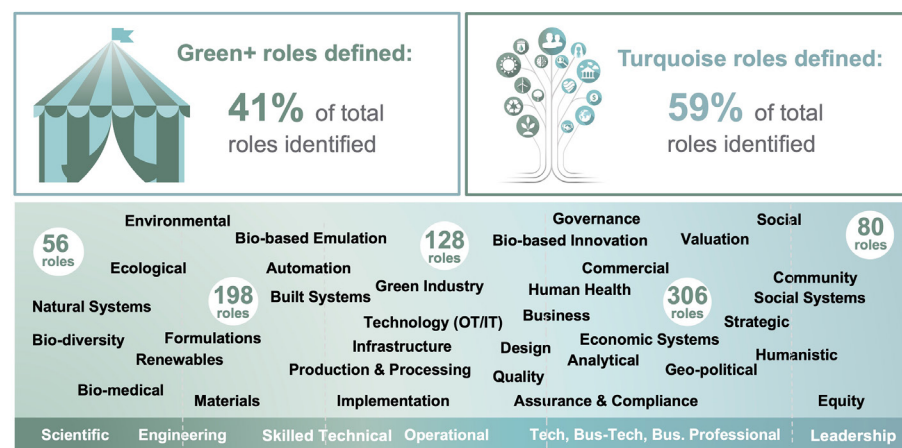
Green+ roles defined:

41% of total roles identified

Turquoise roles defined:

59% of total roles identified

56 roles

Environmental

Ecological

Natural Systems

Bio-diversity

Bio-medical

198 roles

Bio-based Emulation

Automation

Built Systems

Formulations

Renewables

Materials

128 roles

Green Industry

Technology (OT/IT)

Infrastructure

Production & Processing

Implementation

Governance

Bio-based Innovation

Commercial

Human Health

Business

Design

Quality

Economic Systems

Analytical

Assurance & Compliance

306 roles

Valuation

Geo-political

Strategic

Social

80 roles

Community

Social Systems

Humanistic

Equity

Scientific | Engineering | Skilled Technical | Operational | Tech, Bus-Tech, Bus. Professional | Leadership